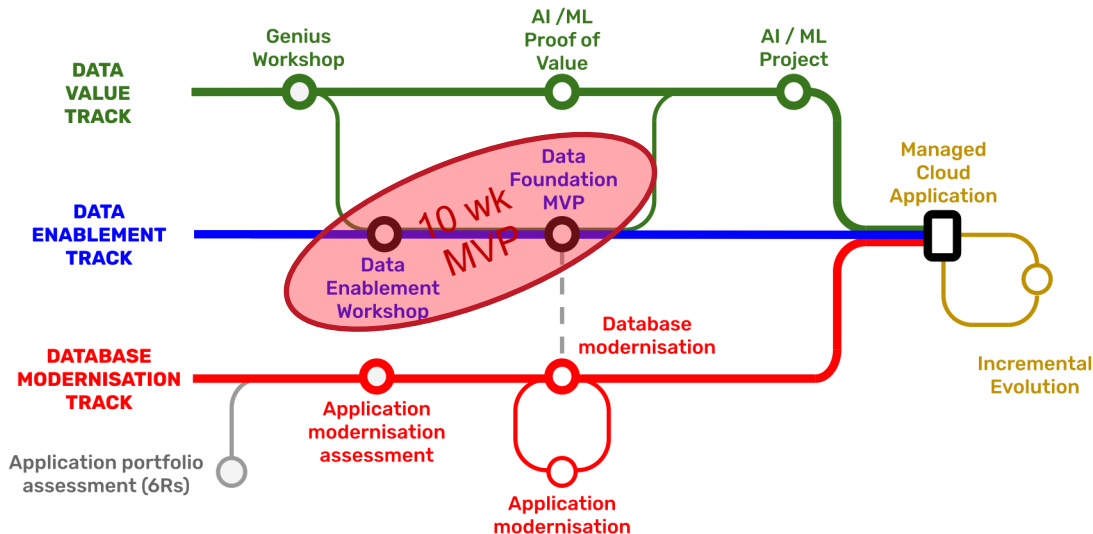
DATA VALUE TRACK

Genius Workshop

AI /ML Proof of Value

AI / ML Project

DATA ENABLEMENT TRACK

Data Foundation MVP

10 wk MVP

Data Enablement Workshop

Managed Cloud Application

Incremental Evolution

DATABASE MODERNISATION TRACK

Database modernisation

Application modernisation assessment

Application portfolio assessment (6Rs)

Application modernisation